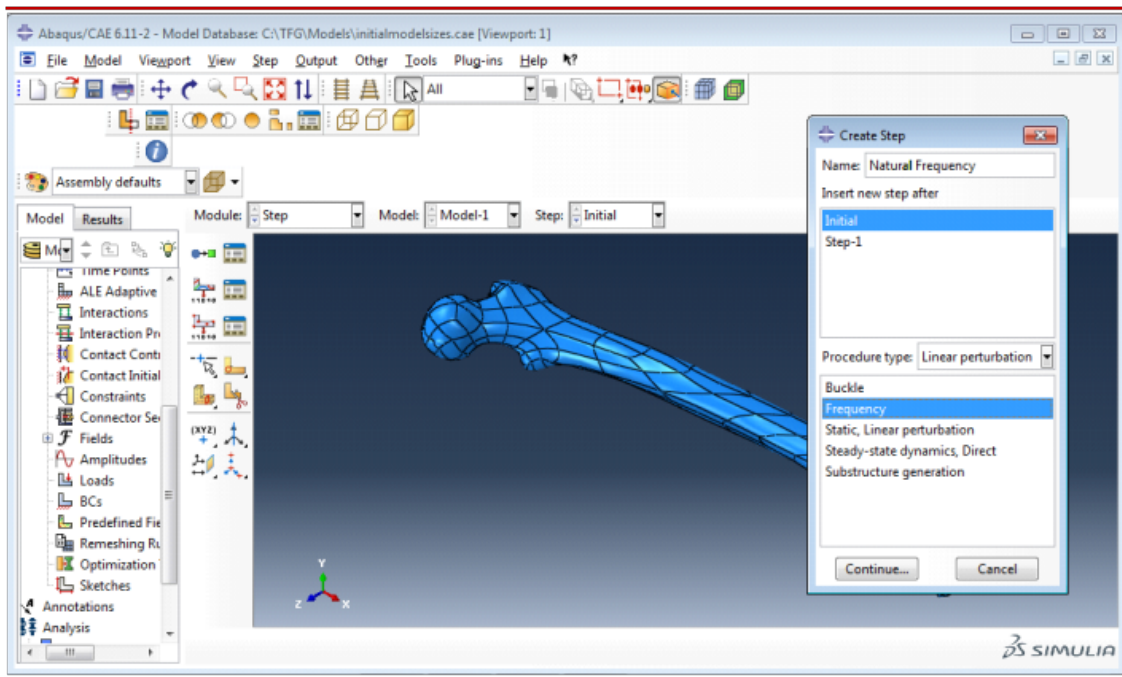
Abaqus/CAE 6.11-2 - Model Database: C:\TFG\Models\initialmodelsizes.cae [Viewport: 1]

File Model Viewport View Step Output Other Tools Plug-ins Help

All

Assembly defaults

Model Results

Module: Step Model: Model-1 Step: Initial

Time Points
ALE Adaptive
Interactions
Interaction Pr
Contact Cont
Contact Initial
Constraints
Connector Se
Fields
Amplitudes
Loads
BCs
Predefined Fie
Remeshing Ru
Optimization
Sketches
Annotations
Analysis

Create Step

Name: Natural Frequency

Insert new step after

Initial
Step-1

Procedure type: Linear perturbation

Buckle
Frequency
Static, Linear perturbation
Steady-state dynamics, Direct
Substructure generation

Continue... Cancel

Y
Z X

3DS SIMULIA